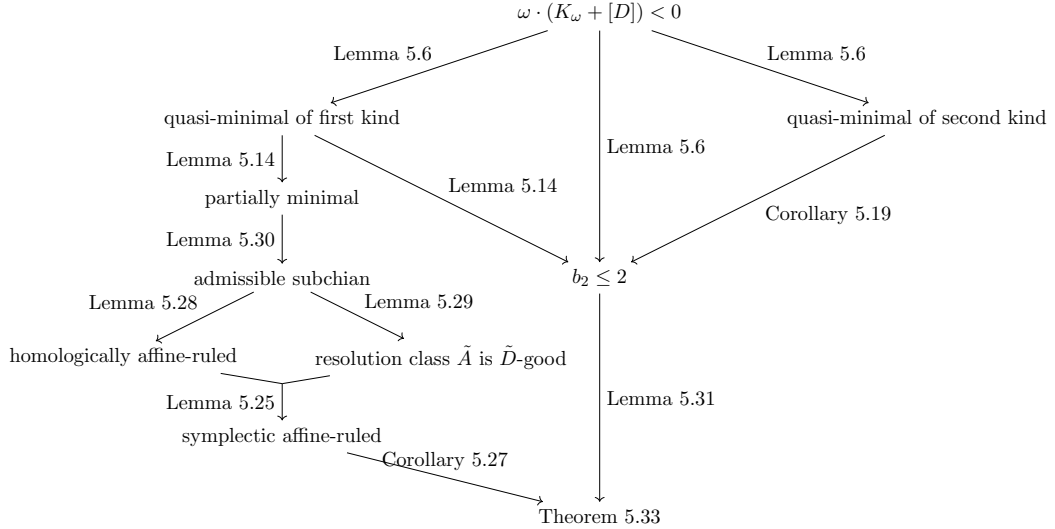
$\omega \cdot (K_\omega + [D]) < 0$

Lemma 5.6

Lemma 5.6

quasi-minimal of first kind

Lemma 5.6

quasi-minimal of second kind

Lemma 5.14

Lemma 5.14

partially minimal

Corollary 5.19

Lemma 5.30

admissible subchian

$b_2 \leq 2$

Lemma 5.28

Lemma 5.29

homologically affine-ruled

resolution class $\tilde{A}$ is $\tilde{D}$-good

Lemma 5.31

Lemma 5.25

symplectic affine-ruled

Corollary 5.27

Theorem 5.33